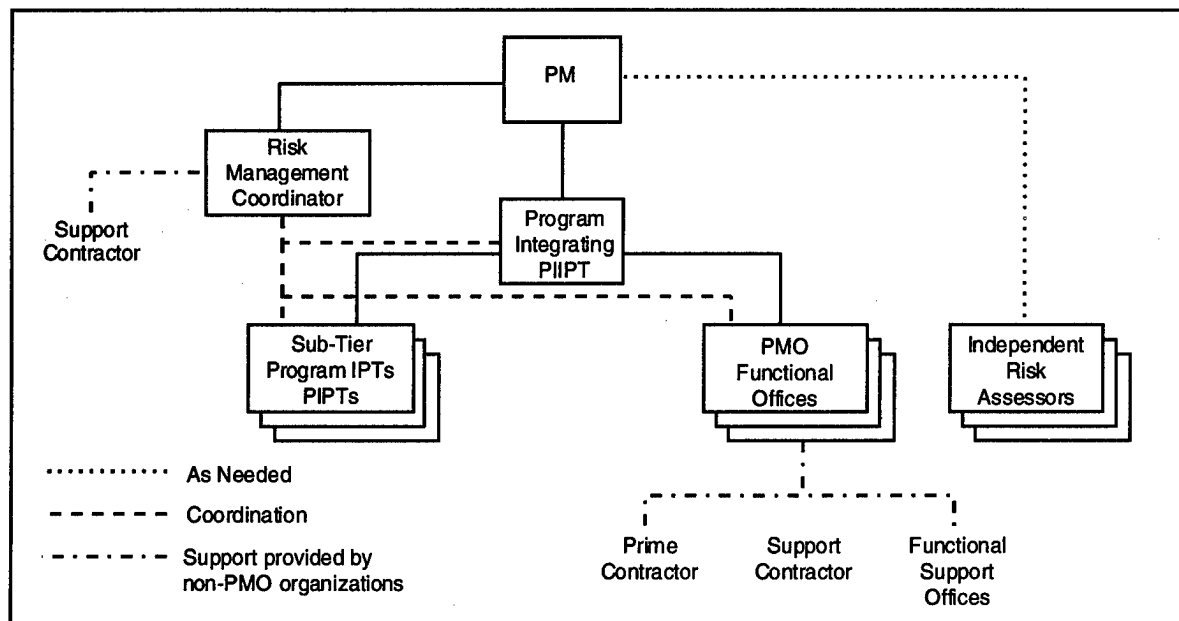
PM

Risk Management Coordinator

Support Contractor

Program Integrating PIIPT

Sub-Tier Program IPTs PIPTs

PMO Functional Offices

Independent Risk Assessors

As Needed

Coordination

Support provided by non-PMO organizations

Prime Contractor

Support Contractor

Functional Support Offices